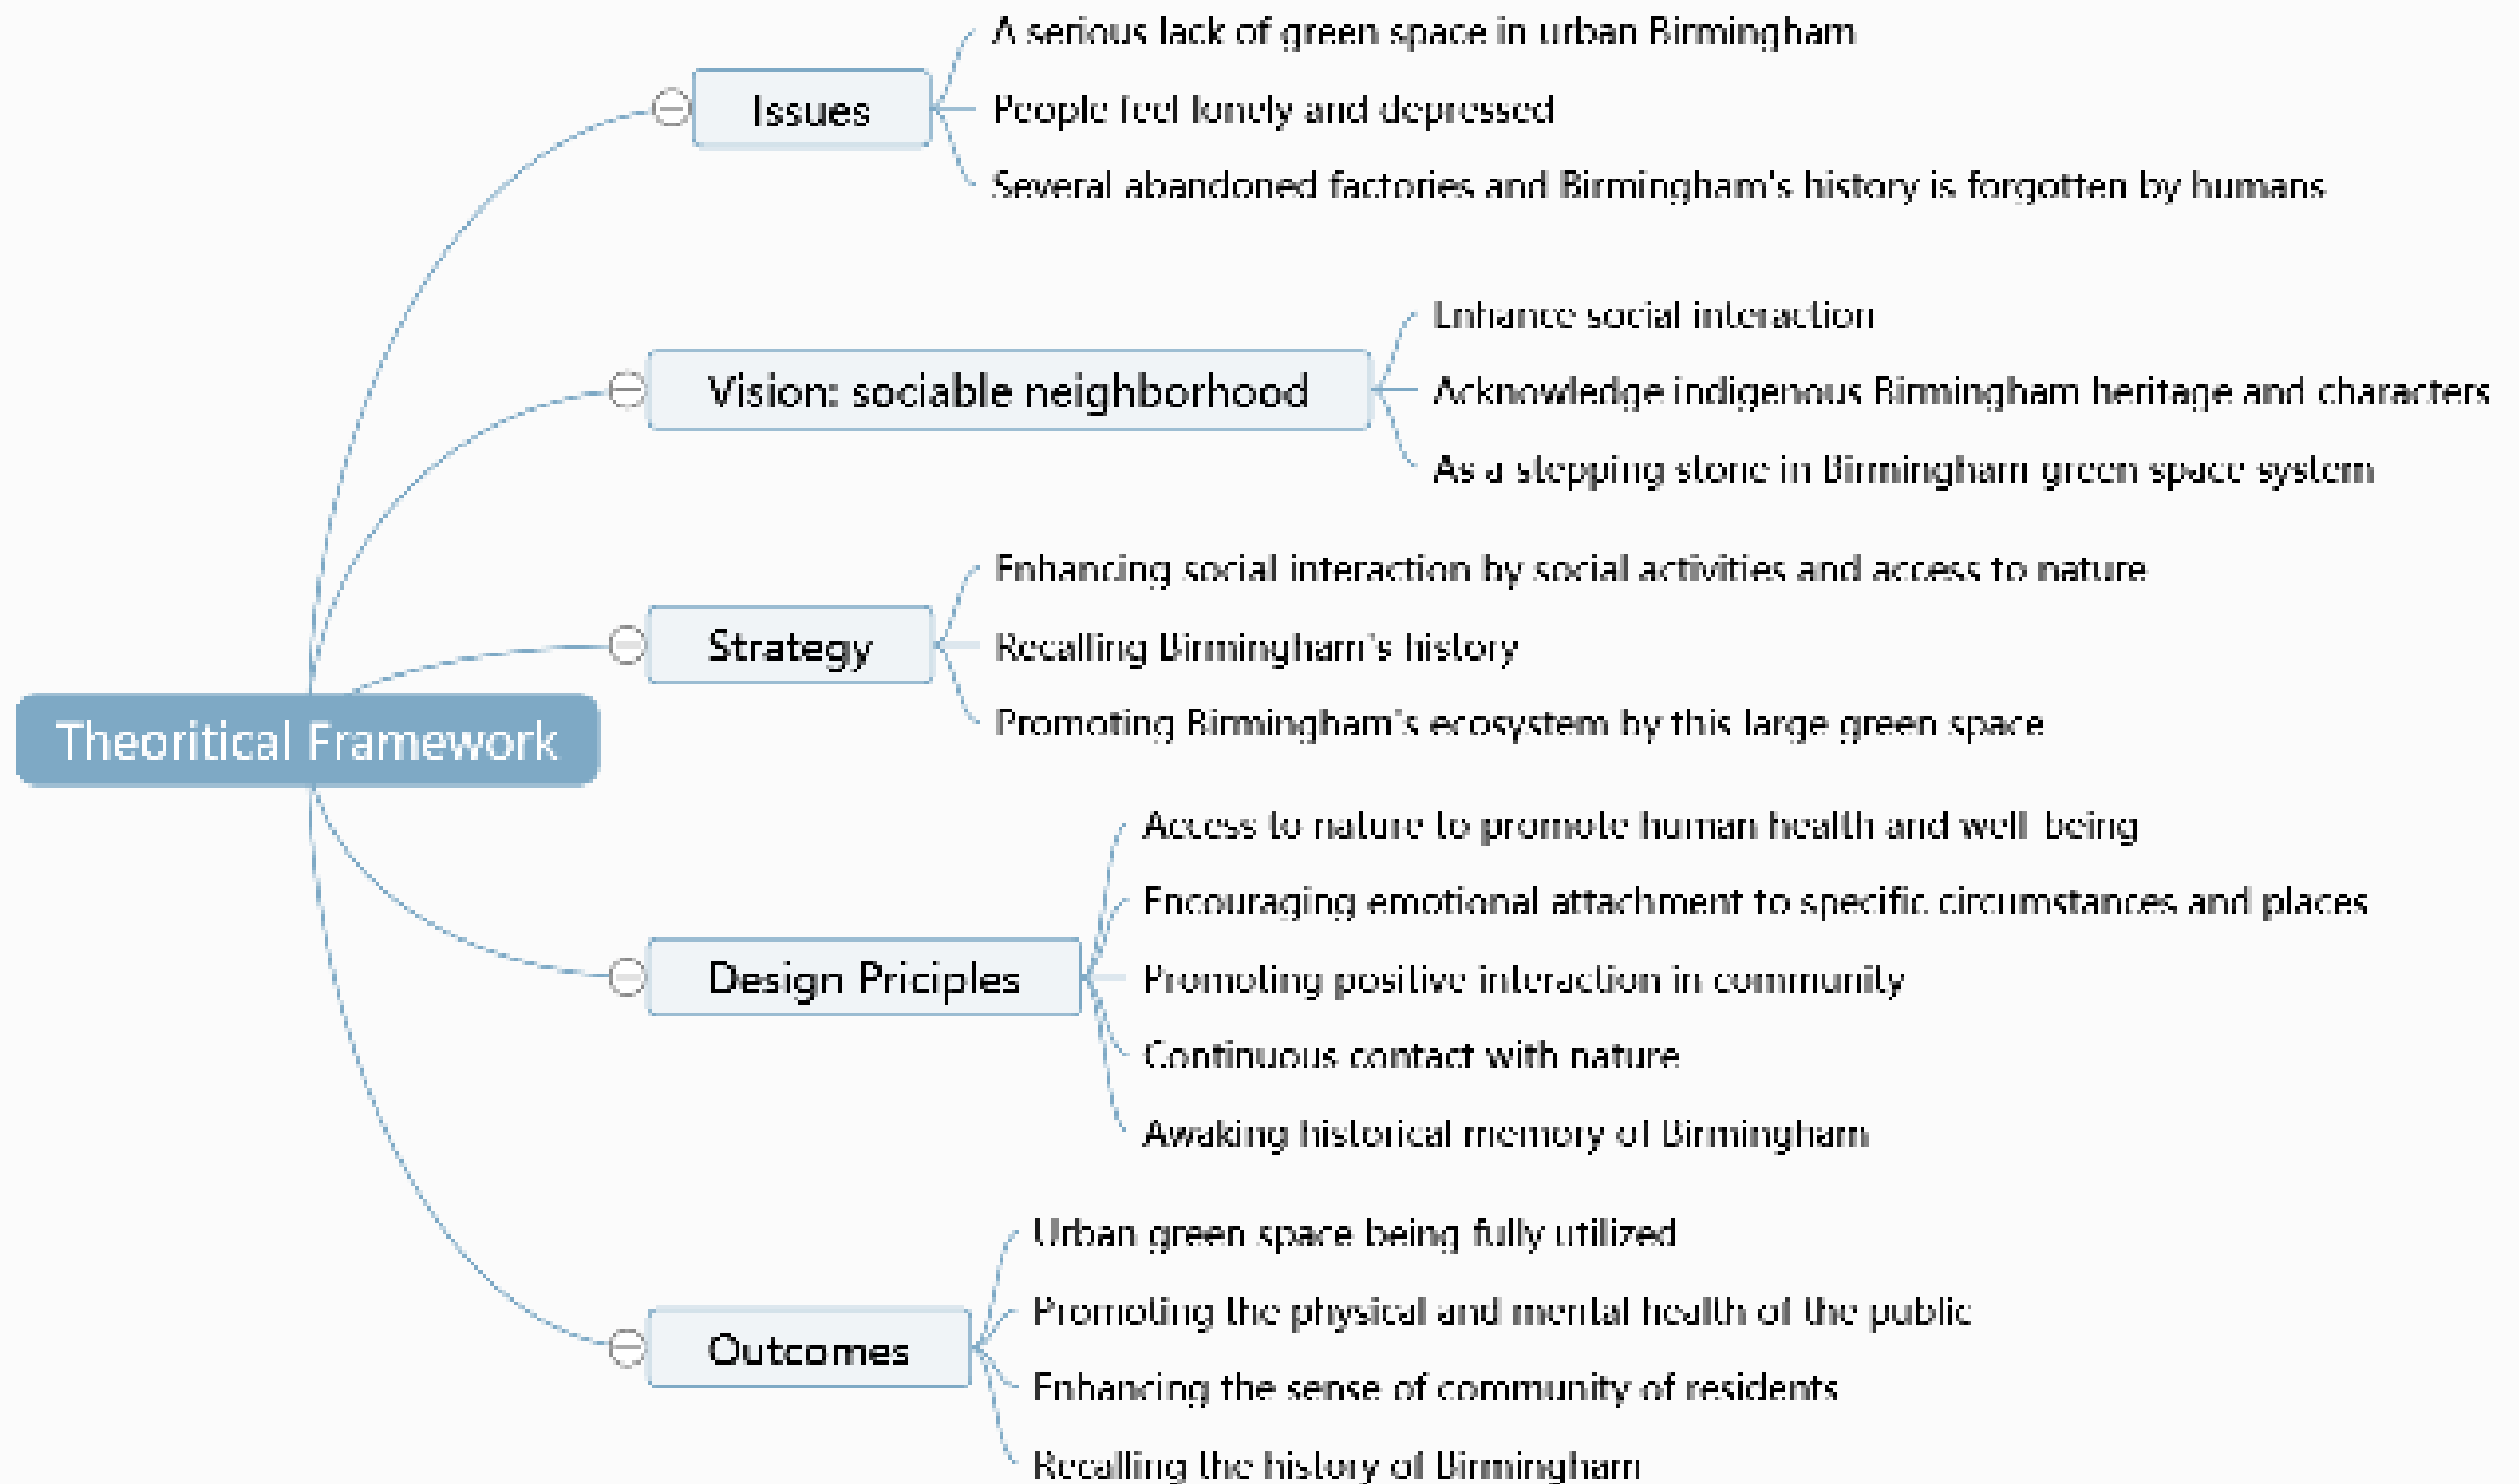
Theoritical Framework

Issues

A serious lack of green space in urban Birmingham

People feel lonely and depressed

Several abandoned factories and Birmingham's history is forgotten by humans

Vision: sociable neighborhood

Enhance social interaction

Acknowledge indigenous Birmingham heritage and characters

As a stepping stone in Birmingham green space system

Strategy

Enhancing social interaction by social activities and access to nature

Recalling Birmingham's history

Promoting Birmingham's ecosystem by this large green space

Design Priciples

Access to nature to promote human health and well-being

Encouraging emotional attachment to specific circumstances and places

Promoting positive interaction in community

Continuous contact with nature

Awaking historical memory of Birmingham

Outcomes

Urban green space being fully utilized

Promoting the physical and mental health of the public

Enhancing the sense of community of residents

Recalling the history of Birmingham